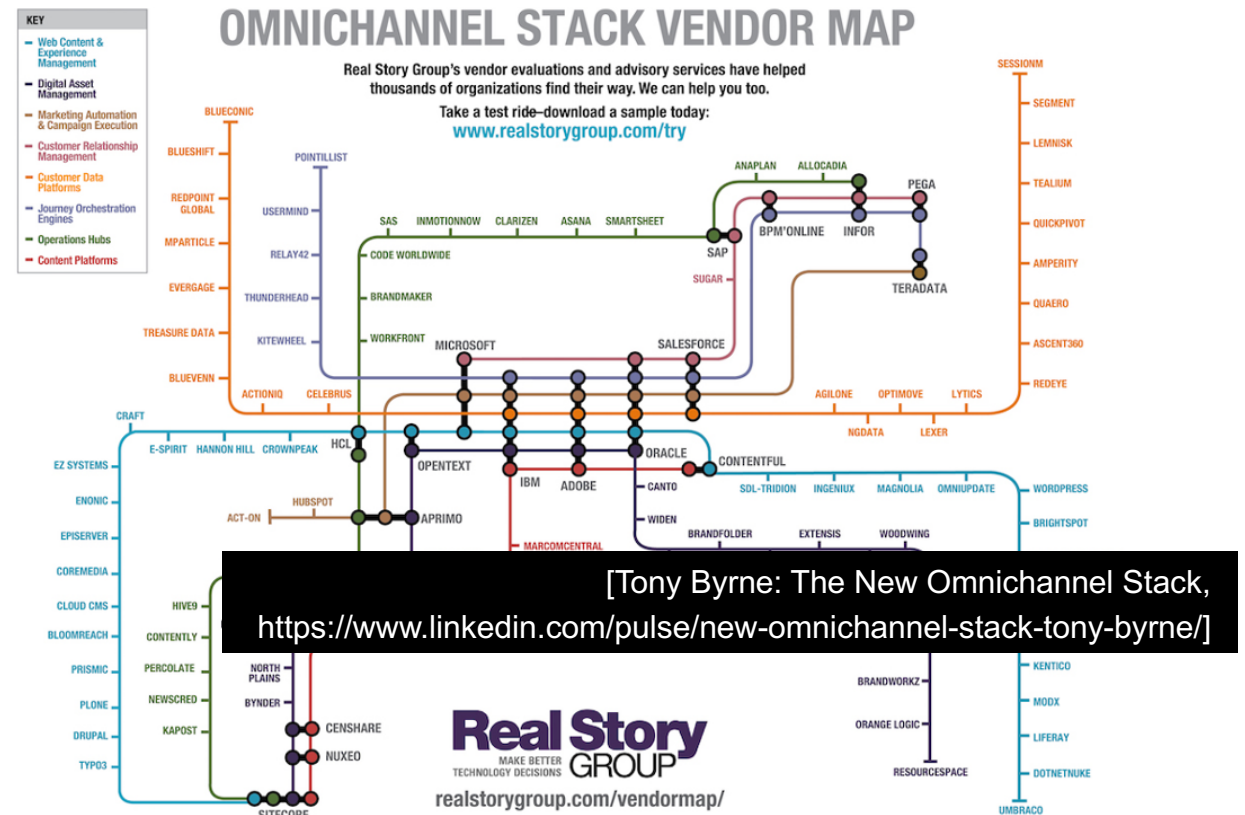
KEY
Web Content & Experience Management
Digital Asset Management
Marketing Automation & Campaign Execution
Customer Relationship Management
Customer Data Platforms
Journey Orchestration Engines
Operations Hubs
Content Platforms

OMNICHANNEL STACK VENDOR MAP

Real Story Group's vendor evaluations and advisory services have helped thousands of organizations find their way. We can help you too.
Take a test ride–download a sample today:
www.realstorygroup.com/try

BLUECONIC
BLUESHIFT
REDPOINT GLOBAL
MPARTICLE
EVERGAGE
TREASURE DATA
BLUEVENN
ACTIONIQ
CELEBRUS
POINTILLIST
USERMIND
RELAY42
THUNDERHEAD
KITEWHEEL
SAS
INMOTIONNOW
CLARIZEN
ASANA
SMARTSHEET
CODE WORLDWIDE
BRANDMAKER
WORKFRONT
MICROSOFT
ANAPLAN
ALLOCADIA
PEGA
SAP
BPM'ONLINE
INFOR
SUGAR
TERADATA
SALESFORCE
SESSIONM
SEGMENT
LEMNISK
TEALIUM
QUICKPIVOT
AMPERITY
QUAERO
ASCENT360
REDEYE
AGILONE
OPTIMOVE
LYTICS
NGDATA
LEXER
CRAFT
E-SPIRIT
HANNON HILL
CROWNPEAK
HCL
OPENTEXT
IBM
ADOBE
ORACLE
CONTENTFUL
EZ SYSTEMS
ENONIC
EPISERVER
COREMEDIA
CLOUD CMS
BLOOMREACH
PRISMIC
PLONE
DRUPAL
TYPO3
HUBSPOT
ACT-ON
APRIMO
CANTO
WIDEN
SDL-TRIDION
INGENIUX
MAGNOLIA
OMNIUPDATE
WORDPRESS
BRIGHTSPOT
BRANDFOLDER
EXTENSIS
WOODWING
MARCOMCENTRAL
HIVE9
CONTENTLY
PERCOLATE
NEWSCRED
KAPOST
NORTH PLAINS
BYNDER
CENSHARE
NUXEO
SITECORE
BRANDWORKZ
ORANGE LOGIC
RESOURCESPACE
KENTICO
MODX
LIFERAY
DOTNETNUKE
UMBRACO

Real Story GROUP
MAKE BETTER TECHNOLOGY DECISIONS
realstorygroup.com/vendormap/

[Tony Byrne: The New Omnichannel Stack, https://www.linkedin.com/pulse/new-omnichannel-stack-tony-byrne/]